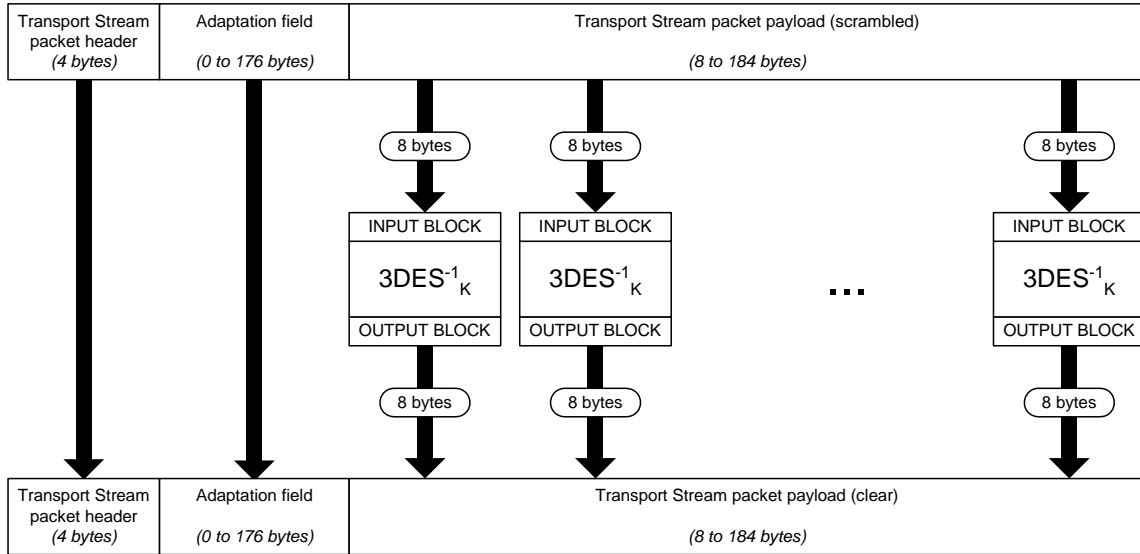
Transport Stream packet header
(4 bytes)

Adaptation field
(0 to 176 bytes)

Transport Stream packet payload (scrambled)
(8 to 184 bytes)

8 bytes

8 bytes

8 bytes

INPUT BLOCK
$3DES^{-1}_{K}$
OUTPUT BLOCK

INPUT BLOCK
$3DES^{-1}_{K}$
OUTPUT BLOCK

...

INPUT BLOCK
$3DES^{-1}_{K}$
OUTPUT BLOCK

8 bytes

8 bytes

8 bytes

Transport Stream packet header
(4 bytes)

Adaptation field
(0 to 176 bytes)

Transport Stream packet payload (clear)
(8 to 184 bytes)